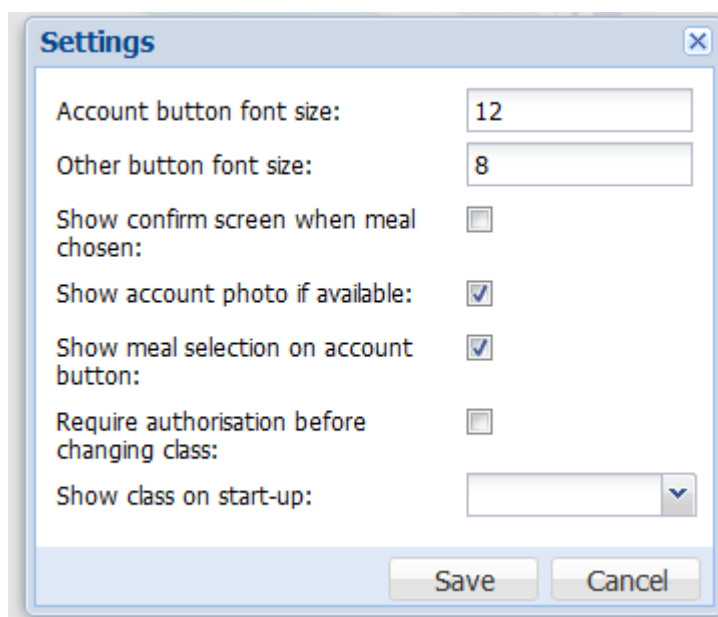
Settings

Account button font size: 12

Other button font size: 8

Show confirm screen when meal chosen:

Show account photo if available:

Show meal selection on account button:

Require authorisation before changing class:

Show class on start-up:

Save Cancel